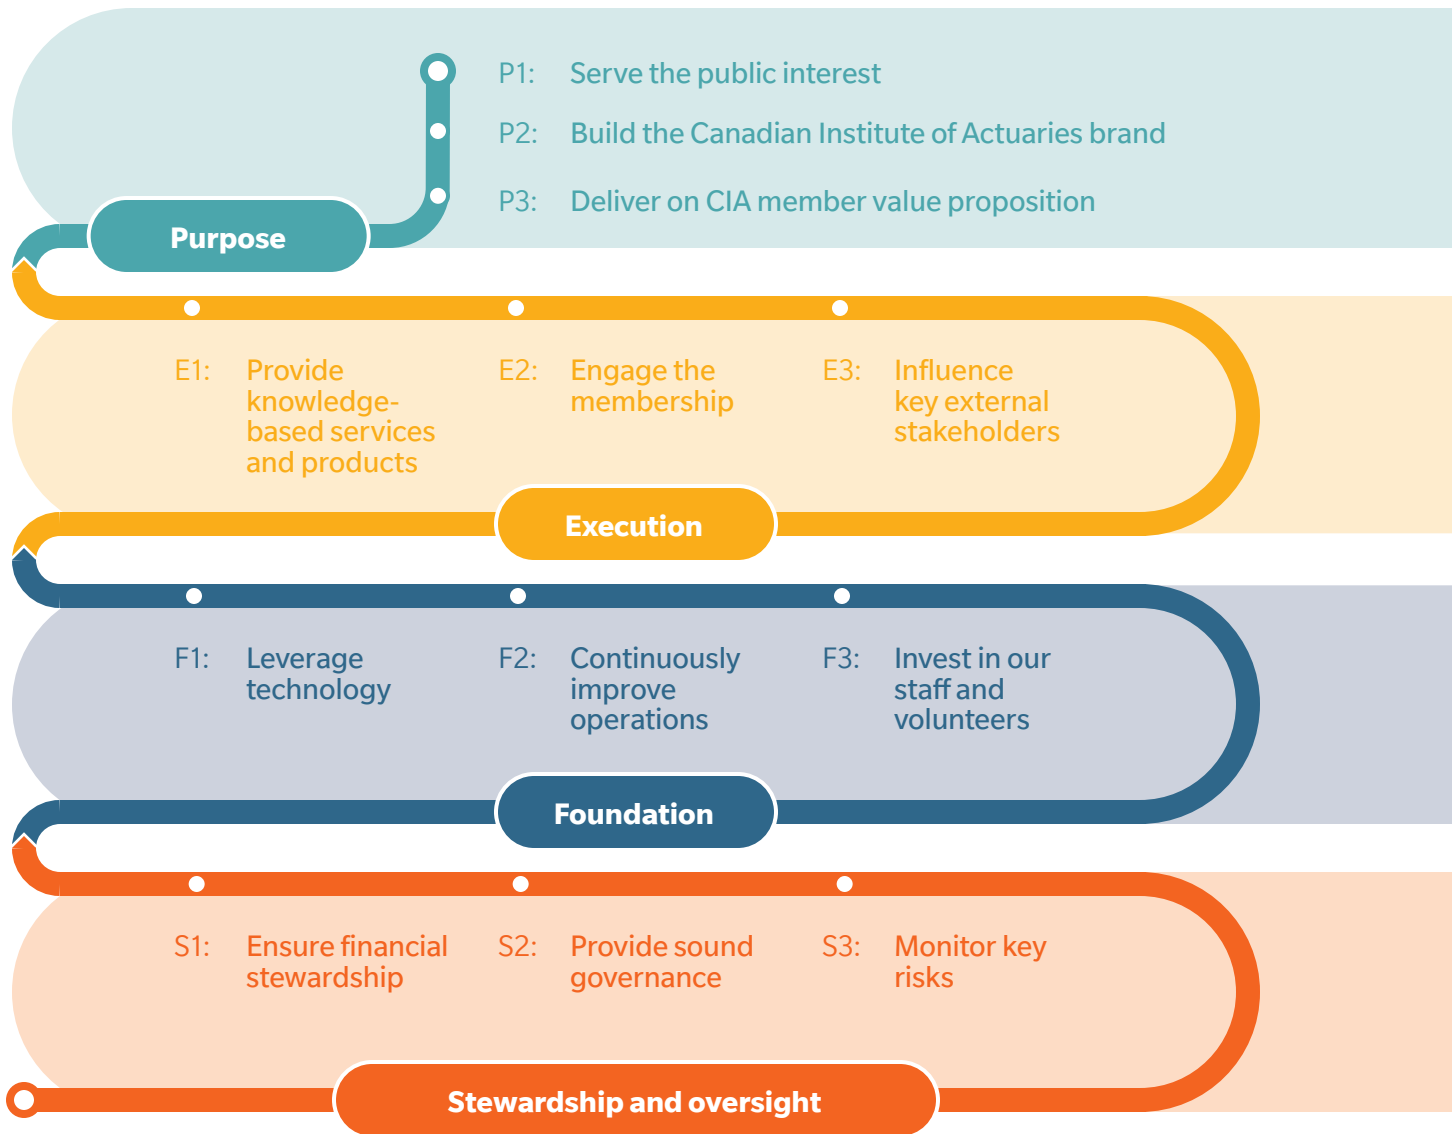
P1: Serve the public interest

P2: Build the Canadian Institute of Actuaries brand

P3: Deliver on CIA member value proposition

Purpose

E1: Provide knowledge-based services and products

E2: Engage the membership

E3: Influence key external stakeholders

Execution

F1: Leverage technology

F2: Continuously improve operations

F3: Invest in our staff and volunteers

Foundation

S1: Ensure financial stewardship

S2: Provide sound governance

S3: Monitor key risks

Stewardship and oversight